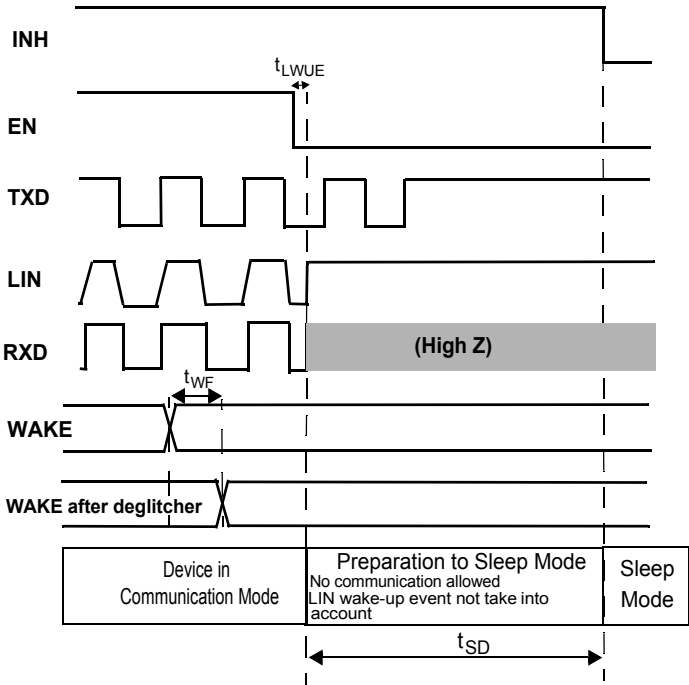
INH

$t_{LWUE}$

EN

TXD

LIN

RXD

(High Z)

$t_{WF}$

WAKE

WAKE after deglitcher

| Device in Communication Mode | Preparation to Sleep Mode<br>No communication allowed<br>LIN wake-up event not take into account | Sleep Mode |
|---|---|---|

$t_{SD}$